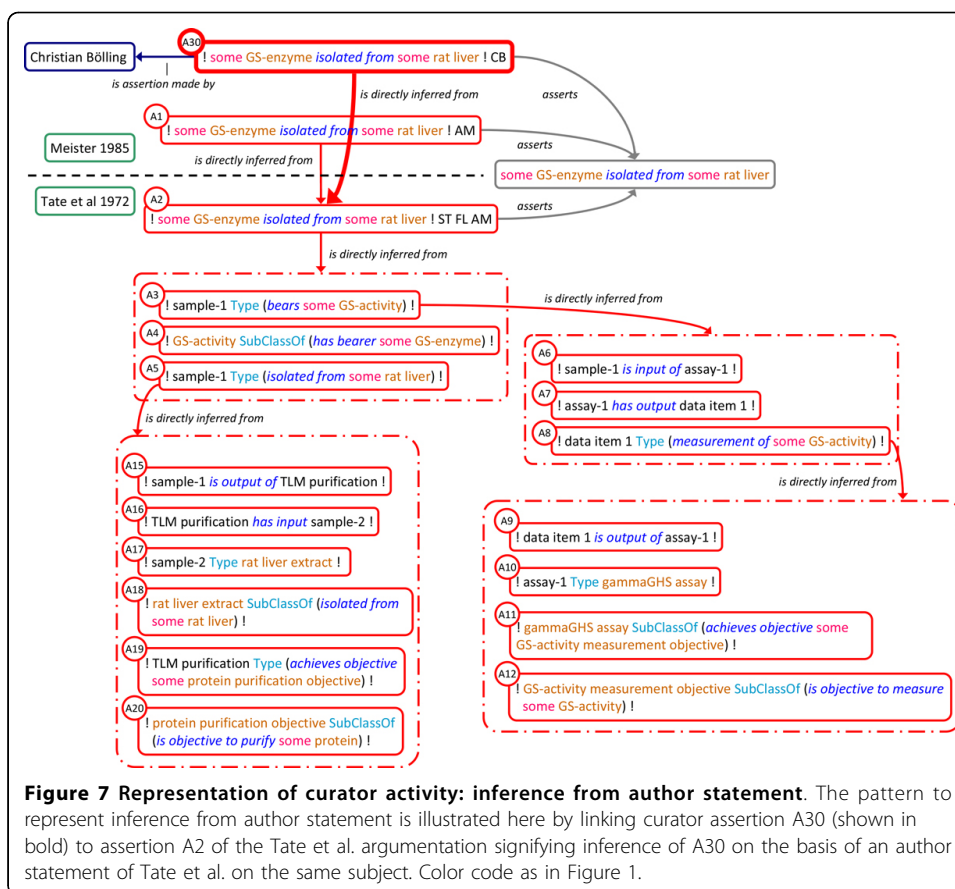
Christian Bölling

is assertion made by

A30
! some GS-enzyme isolated from some rat liver ! CB

is directly inferred from

asserts

A1
! some GS-enzyme isolated from some rat liver ! AM

Meister 1985

is directly inferred from

asserts

some GS-enzyme isolated from some rat liver

Tate et al 1972

A2
! some GS-enzyme isolated from some rat liver ! ST FL AM

asserts

is directly inferred from

A3
! sample-1 Type (bears some GS-activity) !

is directly inferred from

A4
! GS-activity SubClassOf (has bearer some GS-enzyme) !

A5
! sample-1 Type (isolated from some rat liver) !

A6
! sample-1 is input of assay-1 !

A7
! assay-1 has output data item 1 !

A8
! data item 1 Type (measurement of some GS-activity) !

is directly inferred from

is directly inferred from

A15
! sample-1 is output of TLM purification !

A16
! TLM purification has input sample-2 !

A17
! sample-2 Type rat liver extract !

A18
! rat liver extract SubClassOf (isolated from some rat liver) !

A19
! TLM purification Type (achieves objective some protein purification objective) !

A20
! protein purification objective SubClassOf (is objective to purify some protein) !

A9
! data item 1 is output of assay-1 !

A10
! assay-1 Type gammaGHS assay !

A11
! gammaGHS assay SubClassOf (achieves objective some GS-activity measurement objective) !

A12
! GS-activity measurement objective SubClassOf (is objective to measure some GS-activity) !

**Figure 7 Representation of curator activity: inference from author statement**. The pattern to represent inference from author statement is illustrated here by linking curator assertion A30 (shown in bold) to assertion A2 of the Tate et al. argumentation signifying inference of A30 on the basis of an author statement of Tate et al. on the same subject. Color code as in Figure 1.